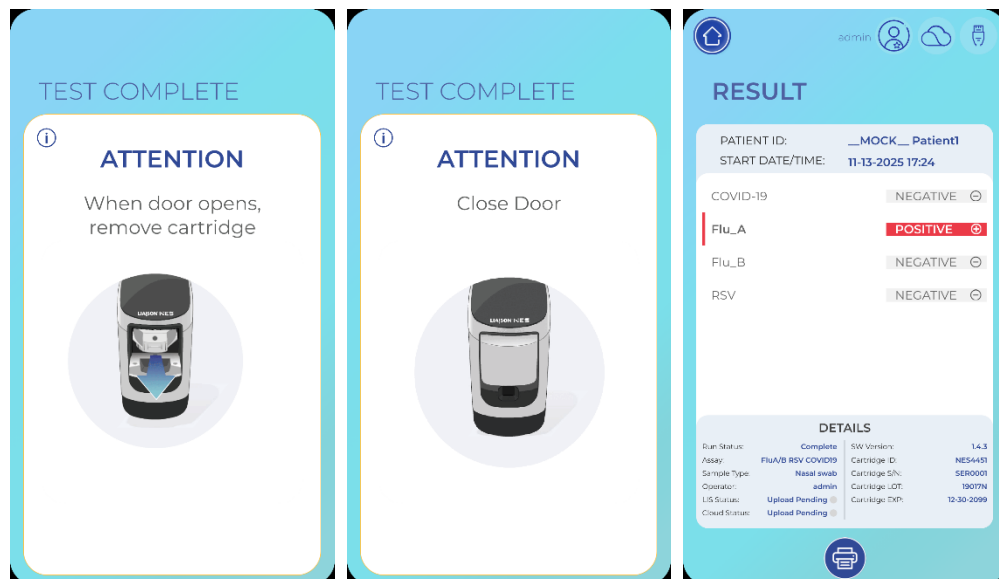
TEST COMPLETE

ATTENTION

When door opens, remove cartridge

LIAISON NES

TEST COMPLETE

ATTENTION

Close Door

LIAISON NES

admin

RESULT

PATIENT ID: __MOCK__ Patient1
START DATE/TIME: 11-13-2025 17:24

| | |
|---|---|
| COVID-19 | NEGATIVE |
| Flu_A | POSITIVE |
| Flu_B | NEGATIVE |
| RSV | NEGATIVE |

DETAILS

| | | | |
|---|---|---|---|
| Run Status: | Complete | SW Version: | 1.4.3 |
| Assay: | FluA/B RSV COVID19 | Cartridge ID: | NES4451 |
| Sample Type: | Nasal swab | Cartridge S/N: | SER0001 |
| Operator: | admin | Cartridge LOT: | 19017N |
| LIS Status: | Upload Pending | Cartridge EXP: | 12-30-2099 |
| Cloud Status: | Upload Pending | | |